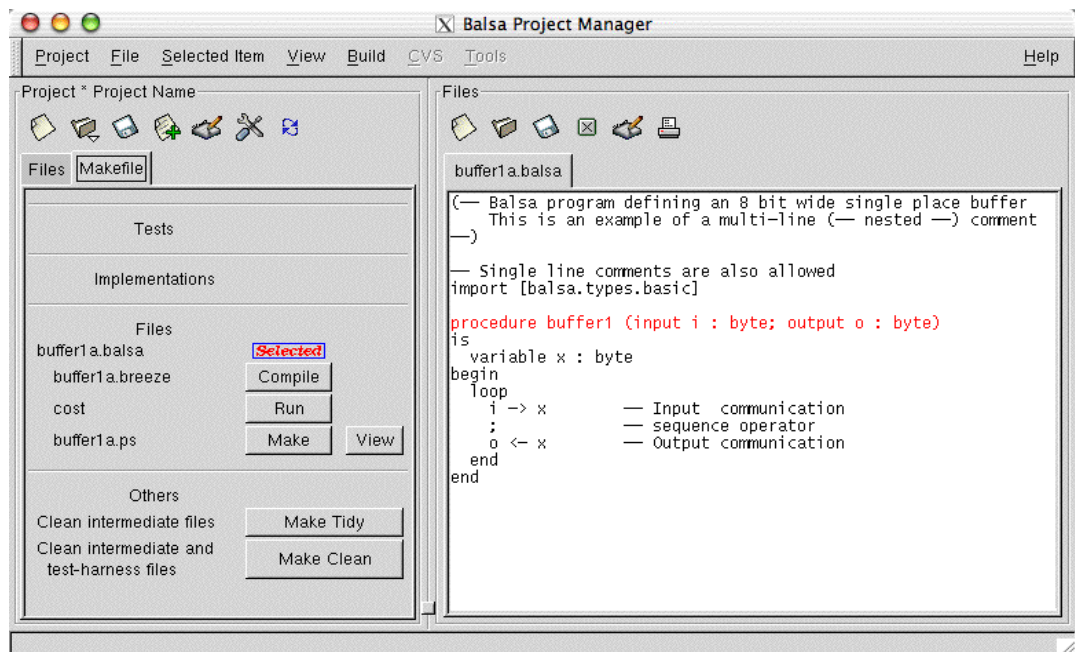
Balsa Project Manager

Project File Selected Item View Build CVS Tools Help

Project * Project Name

Files Makefile

Tests

Implementations

Files
buffer1a.balsa Selected
buffer1a.breeze Compile
cost Run
buffer1a.ps Make View

Others
Clean intermediate files Make Tidy
Clean intermediate and test-harness files Make Clean

Files

buffer1a.balsa

(-- Balsa program defining an 8 bit wide single place buffer
   This is an example of a multi-line (-- nested --) comment
--)

-- Single line comments are also allowed
import [balsa.types.basic]

procedure buffer1 (input i : byte; output o : byte)
is
  variable x : byte
begin
  loop
    i -> x        -- Input  communication
    ;             -- sequence operator
    o <- x        -- Output communication
  end
end